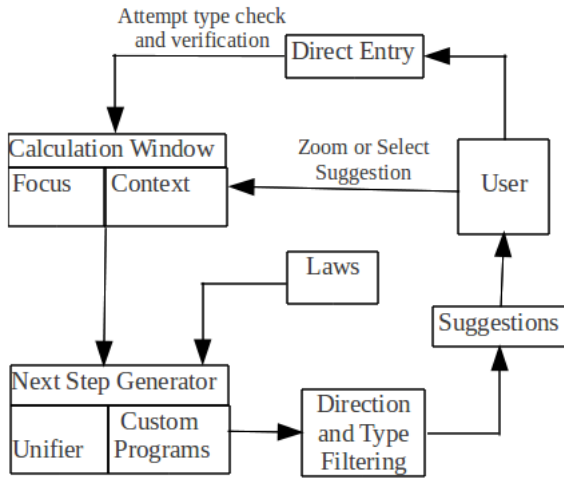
Attempt type check and verification

Direct Entry

Calculation Window

Focus

Context

Zoom or Select Suggestion

User

Laws

Suggestions

Next Step Generator

Unifier

Custom Programs

Direction and Type Filtering